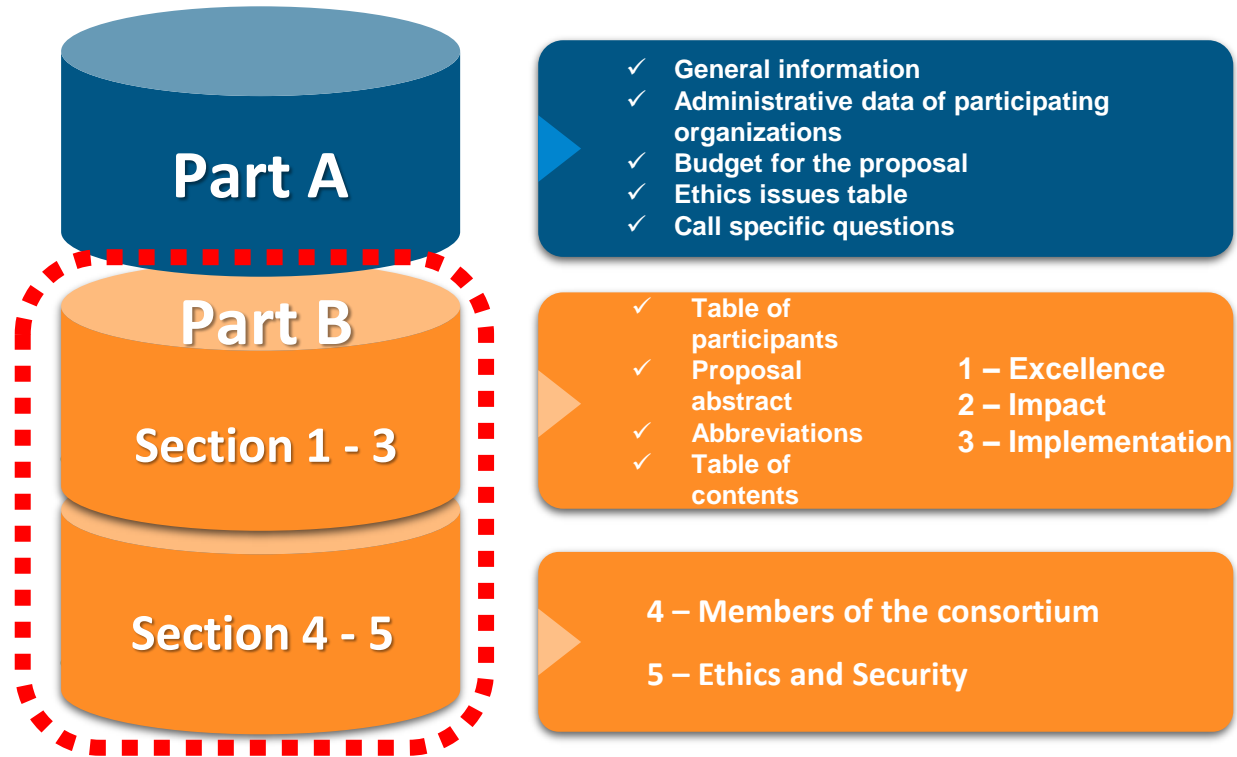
Part A

✓ General information
✓ Administrative data of participating organizations
✓ Budget for the proposal
✓ Ethics issues table
✓ Call specific questions

Part B

Section 1 - 3

✓ Table of participants
✓ Proposal abstract
✓ Abbreviations
✓ Table of contents

1 – Excellence
2 – Impact
3 – Implementation

Section 4 - 5

4 – Members of the consortium

5 – Ethics and Security